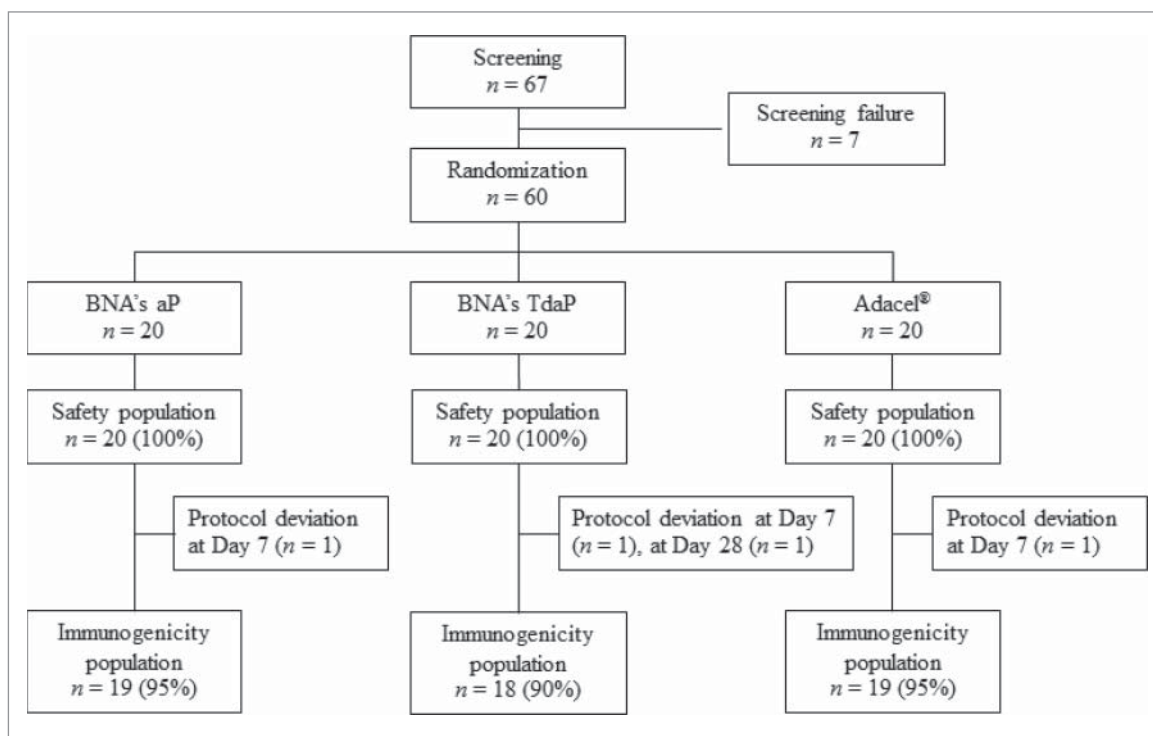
Screening
$n = 67$

Screening failure
$n = 7$

Randomization
$n = 60$

BNA's aP
$n = 20$

BNA's TdaP
$n = 20$

Adacel®
$n = 20$

Safety population
$n = 20$ (100%)

Safety population
$n = 20$ (100%)

Safety population
$n = 20$ (100%)

Protocol deviation at Day 7 ($n = 1$)

Protocol deviation at Day 7 ($n = 1$), at Day 28 ($n = 1$)

Protocol deviation at Day 7 ($n = 1$)

Immunogenicity population
$n = 19$ (95%)

Immunogenicity population
$n = 18$ (90%)

Immunogenicity population
$n = 19$ (95%)